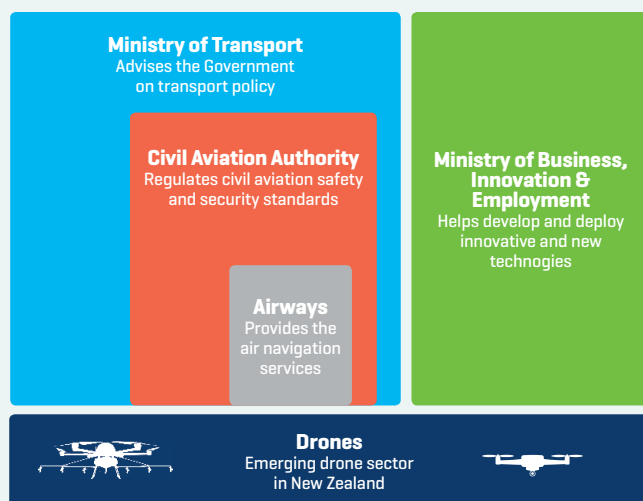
Ministry of Transport
Advises the Government on transport policy

Civil Aviation Authority
Regulates civil aviation safety and security standards

Airways
Provides the air navigation services

Ministry of Business, Innovation & Employment
Helps develop and deploy innovative and new technogies

Drones
Emerging drone sector in New Zealand